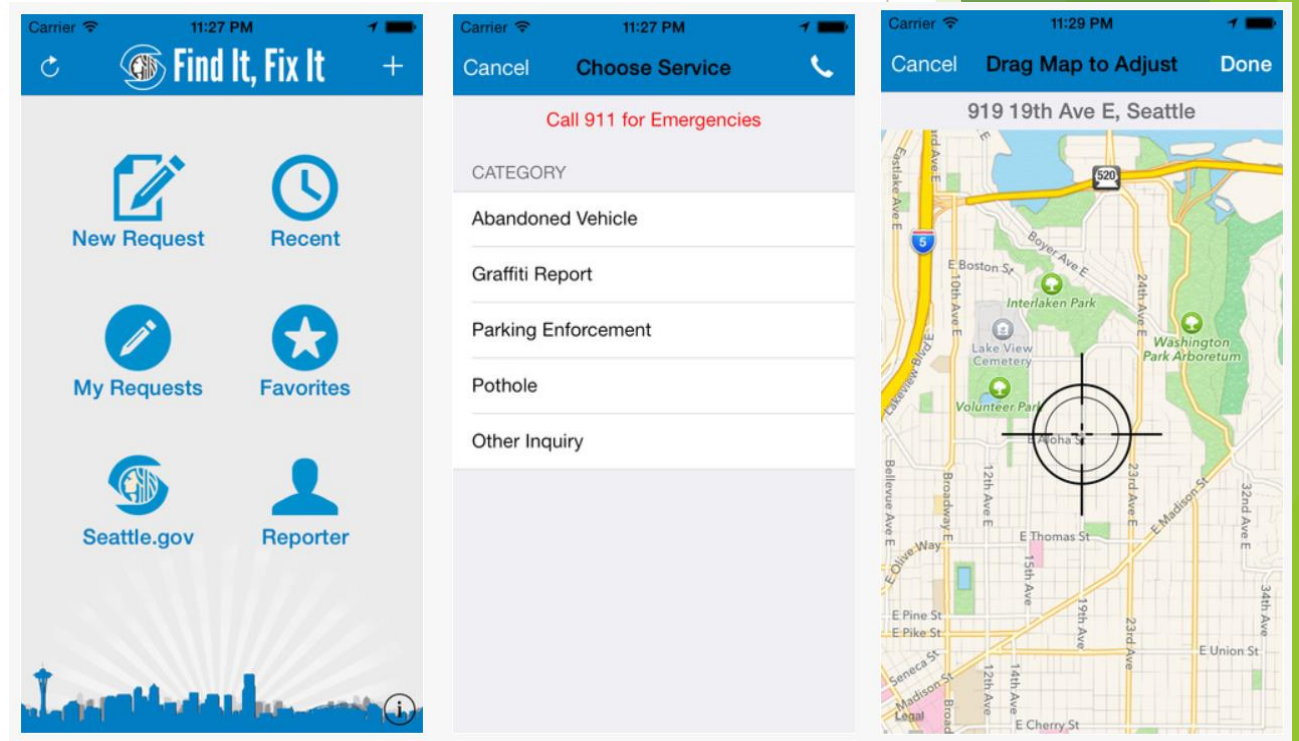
Carrier 11:27 PM

Find It, Fix It +

New Request
Recent
My Requests
Favorites
Seattle.gov
Reporter

i

Carrier 11:27 PM

Cancel Choose Service

Call 911 for Emergencies

CATEGORY

Abandoned Vehicle
Graffiti Report
Parking Enforcement
Pothole
Other Inquiry

Carrier 11:29 PM

Cancel Drag Map to Adjust Done

919 19th Ave E, Seattle

520
5
Eastlake Ave E
E Boston St
Boyer Ave E
Interlaken Park
24th Ave E
Washington Park Arboretum
10th Ave E
Lake View Cemetery
Lakeview Blvd E
Volunteer Park
E Aloha St
Bellevue Ave E
Broadway E
12th Ave E
23rd Ave E
E Madison St
32nd Ave E
E Olive Way
E Thomas St
15th Ave
E Pine St
E Pike St
19th Ave
23rd Ave
34th Ave
E Union St
Seneca St
Madison St
12th Ave
14th Ave
Legal
E Cherry St